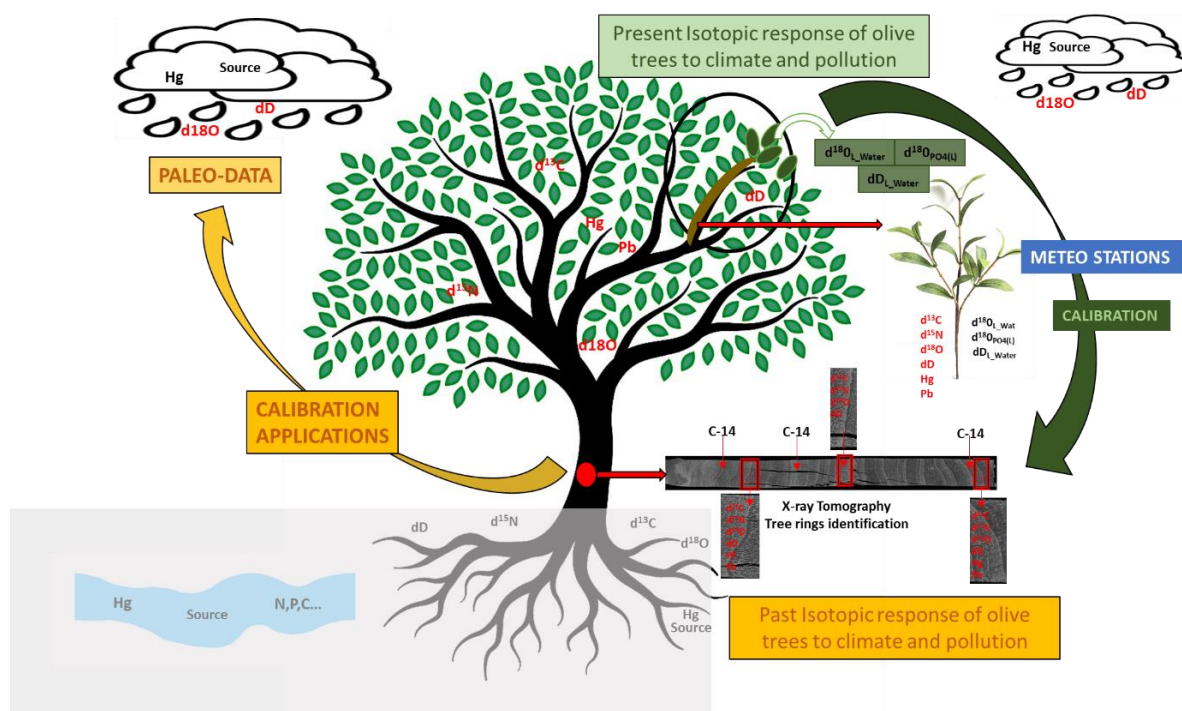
Hg
Source
dD
d18O

PALEO-DATA

Present Isotopic response of olive trees to climate and pollution

Hg Source
d18O
dD

$d^{13}C$
Hg
Pb
$d^{15}N$
d18O
dD

$d^{18}O_{L\_Water}$
$d^{18}O_{PO4(L)}$
$dD_{L\_Water}$

METEO STATIONS

CALIBRATION

$d^{13}C$
$d^{15}N$
$d^{18}O$
dD
Hg
Pb

$d^{18}O_{L\_Wat}$
$d^{18}O_{PO4(L)}$
$dD_{L\_Water}$

CALIBRATION APPLICATIONS

C-14
C-14
C-14

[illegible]

X-ray Tomography
Tree rings identification

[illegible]
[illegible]

dD
$d^{15}N$
$d^{13}C$
$d^{18}O$

Hg
Source
N,P,C...

Hg
Source

Past Isotopic response of olive trees to climate and pollution